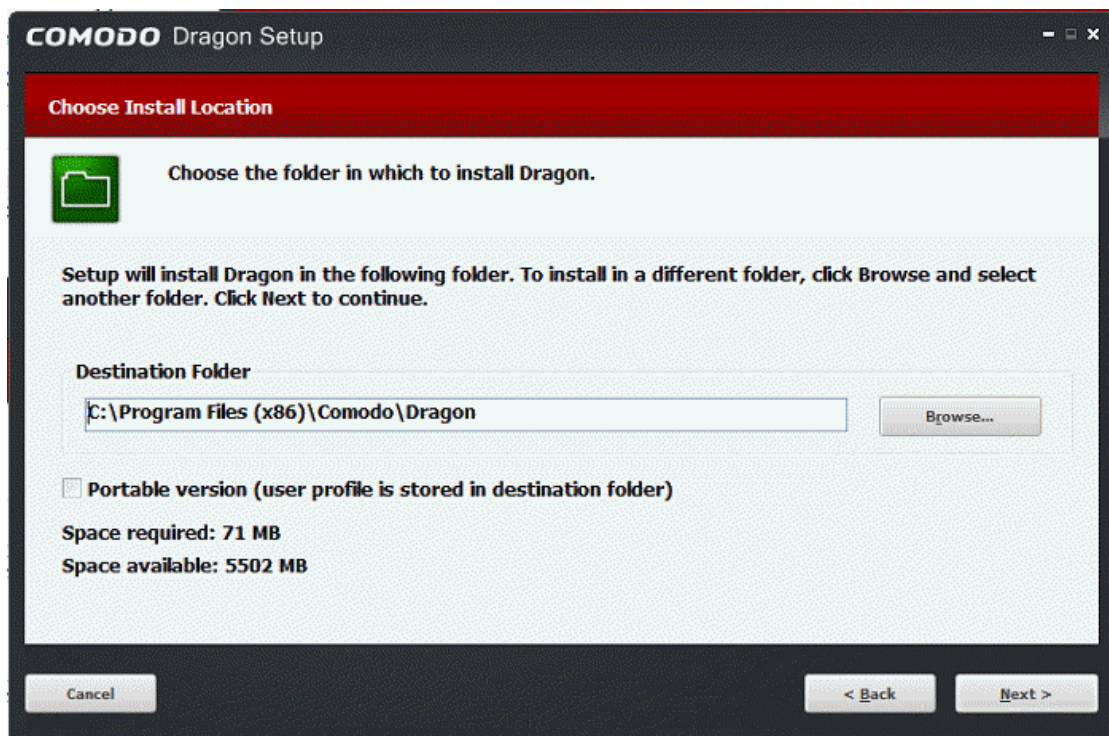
COMODO Dragon Setup

Choose Install Location

Choose the folder in which to install Dragon.

Setup will install Dragon in the following folder. To install in a different folder, click Browse and select another folder. Click Next to continue.

Destination Folder

C:\Program Files (x86)\Comodo\Dragon

Browse...

Portable version (user profile is stored in destination folder)

Space required: 71 MB

Space available: 5502 MB

Cancel

< Back

Next >